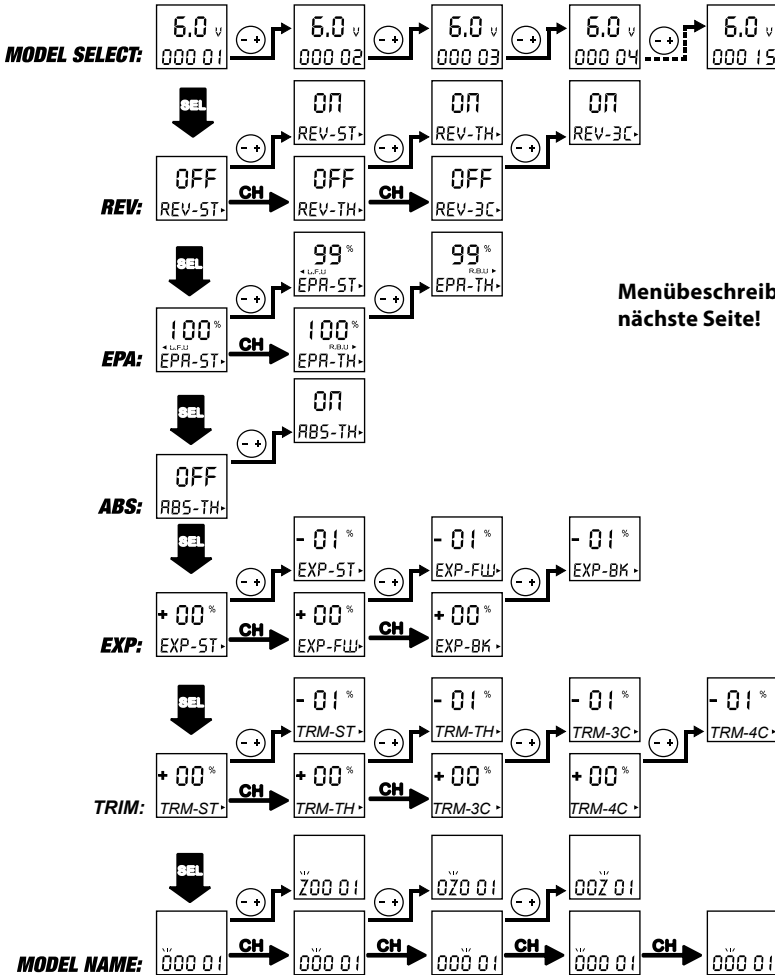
MODEL SELECT: 6.0 V 000 01 - + 6.0 V 000 02 - + 6.0 V 000 03 - + 6.0 V 000 04 - + 6.0 V 000 15

SEL

REV: OFF REV-ST CH OFF REV-TH CH OFF REV-3C
- + ON REV-ST - + ON REV-TH - + ON REV-3C

SEL

EPA: 100% L.F.U EPA-ST CH 100% R.B.U EPA-TH
- + 99% L.F.U EPA-ST - + 99% R.B.U EPA-TH

Menübeschreib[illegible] nächste Seite!

SEL

ABS: OFF ABS-TH
- + ON ABS-TH

SEL

EXP: + 00% EXP-ST CH + 00% EXP-FW CH + 00% EXP-BK
- + - 01% EXP-ST - + - 01% EXP-FW - + - 01% EXP-BK

SEL

TRIM: + 00% TRM-ST CH + 00% TRM-TH CH + 00% TRM-3C + 00% TRM-4C
- + - 01% TRM-ST - + - 01% TRM-TH - + - 01% TRM-3C - + - 01% TRM-4C

SEL

MODEL NAME: 000 01 CH 000 01 CH 000 01 CH 000 01 CH 000 01
- + Z00 01 - + 0Z0 01 - + 00Z 01